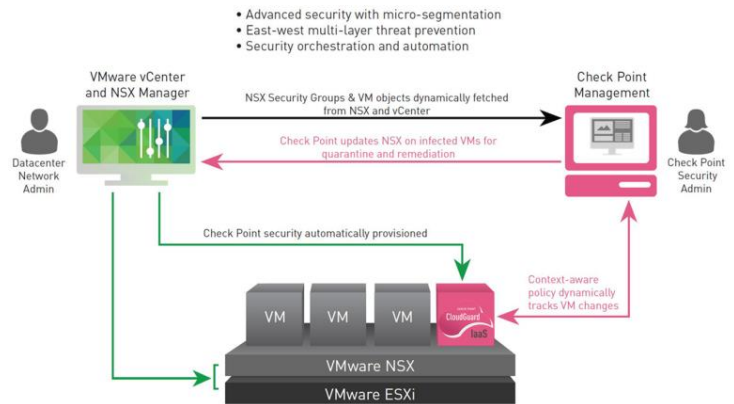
• Advanced security with micro-segmentation
• East-west multi-layer threat prevention
• Security orchestration and automation

VMware vCenter and NSX Manager

Check Point Management

NSX Security Groups & VM objects dynamically fetched from NSX and vCenter

Check Point updates NSX on infected VMs for quarantine and remediation

Datacenter Network Admin

Check Point Security Admin

Check Point security automatically provisioned

Context-aware policy dynamically tracks VM changes

VM

VM

VM

CloudGuard IaaS

VMware NSX

VMware ESXi